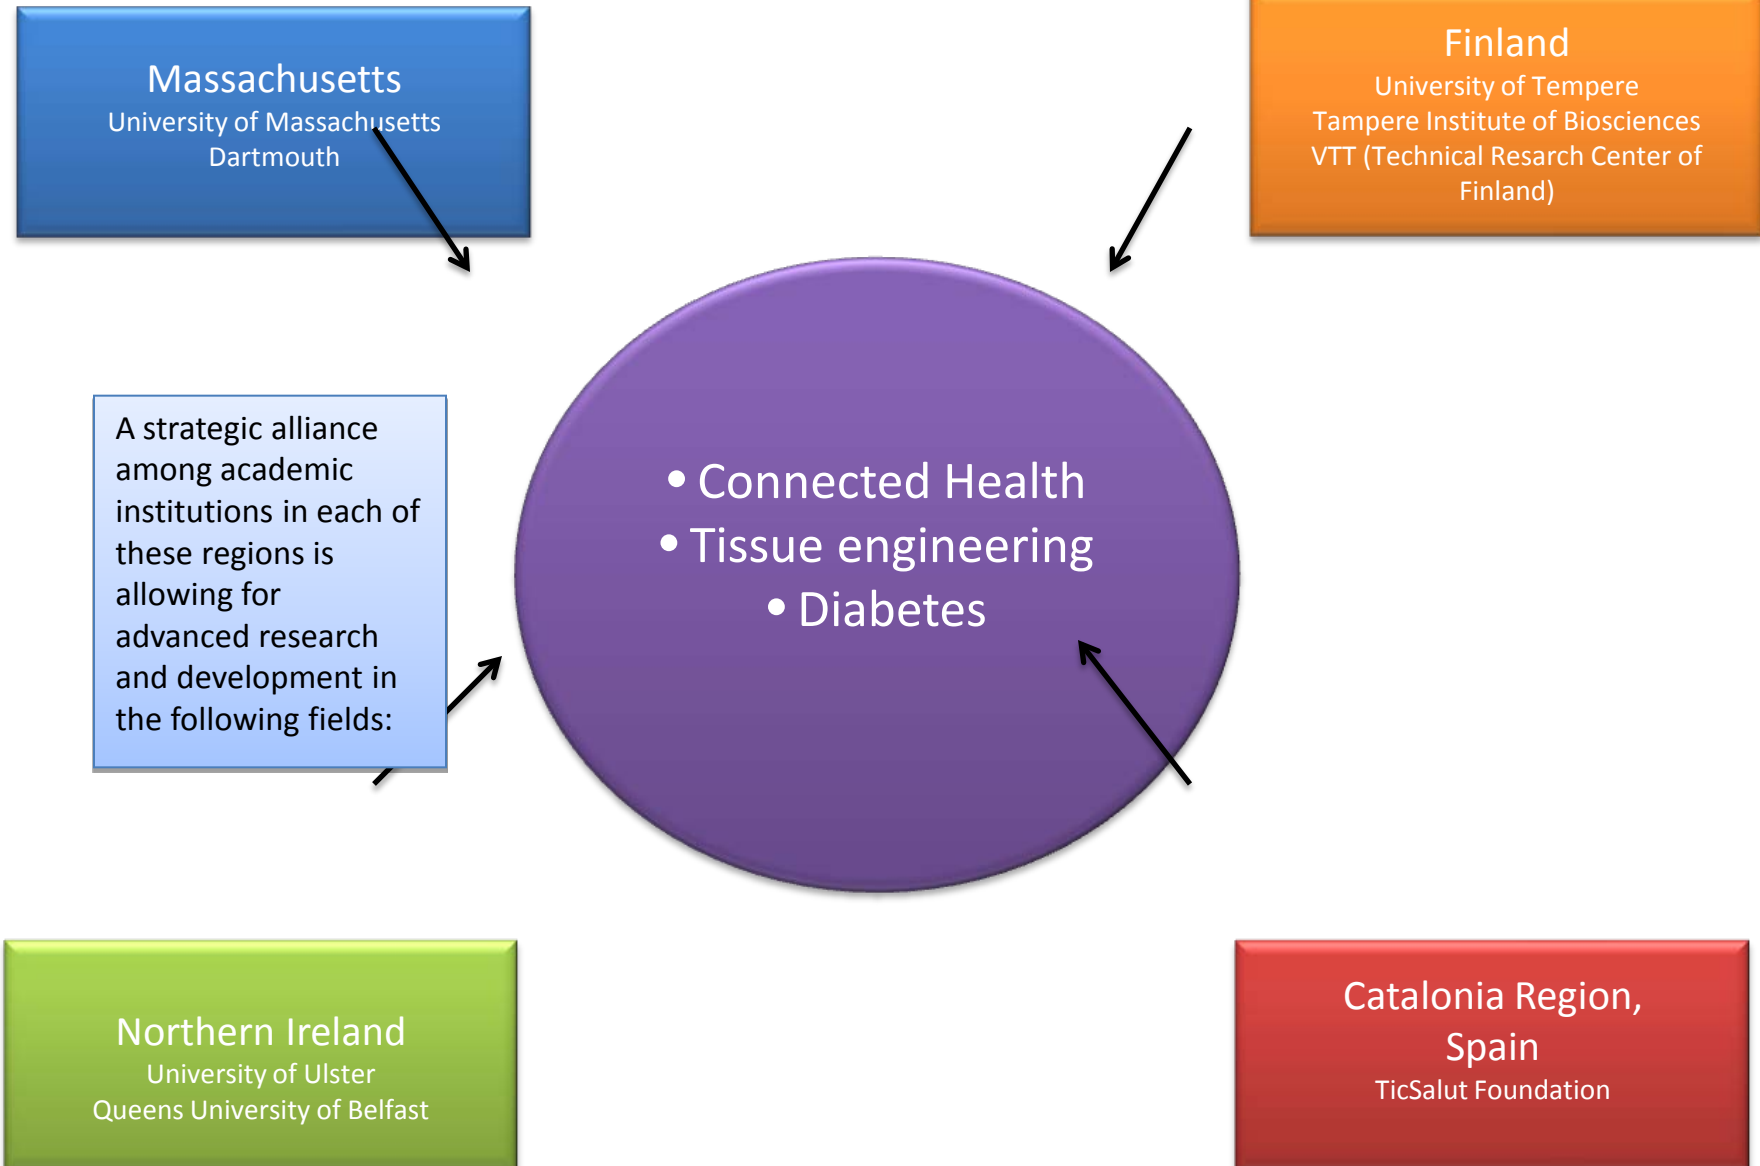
Massachusetts
University of Massachusetts Dartmouth

Finland
University of Tempere
Tampere Institute of Biosciences
VTT (Technical Resarch Center of Finland)

A strategic alliance among academic institutions in each of these regions is allowing for advanced research and development in the following fields:

• Connected Health
• Tissue engineering
• Diabetes

Northern Ireland
University of Ulster
Queens University of Belfast

Catalonia Region, Spain
TicSalut Foundation